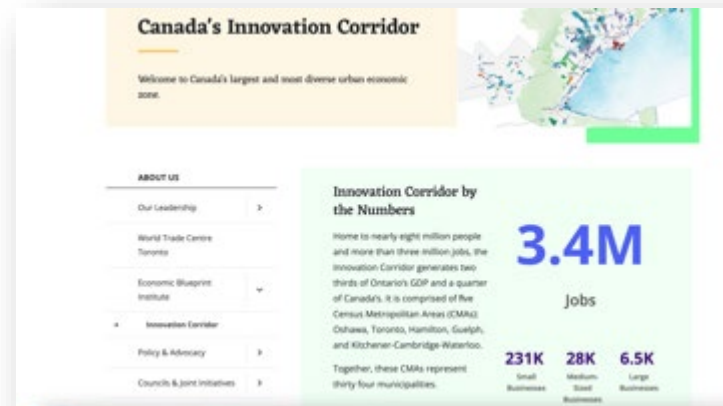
Canada's Innovation Corridor

Welcome to Canada's largest and most diverse urban economic zone.

ABOUT US

Our Leadership

World Trade Centre Toronto

Economic Blueprint Institute

Innovation Corridor

Policy & Advocacy

Councils & Joint Initiatives

Innovation Corridor by the Numbers

Home to nearly eight million people and more than three million jobs, the Innovation Corridor generates two thirds of Ontario's GDP and a quarter of Canada's. It is comprised of five Census Metropolitan Areas (CMAs): Oshawa, Toronto, Hamilton, Guelph, and Kitchener-Cambridge-Waterloo.

Together, these CMAs represent thirty four municipalities.

3.4M

Jobs

231K
Small Businesses

28K
Medium-Sized Businesses

6.5K
Large Businesses